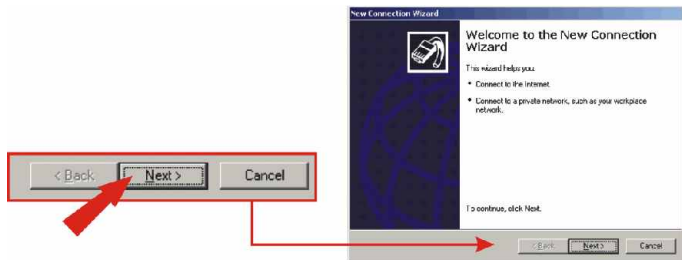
< Back
Next >
Cancel

New Connection Wizard

Welcome to the New Connection Wizard

This wizard helps you:

• Connect to the Internet.

• Connect to a private network, such as your workplace network.

To continue, click Next.

< Back
Next >
Cancel